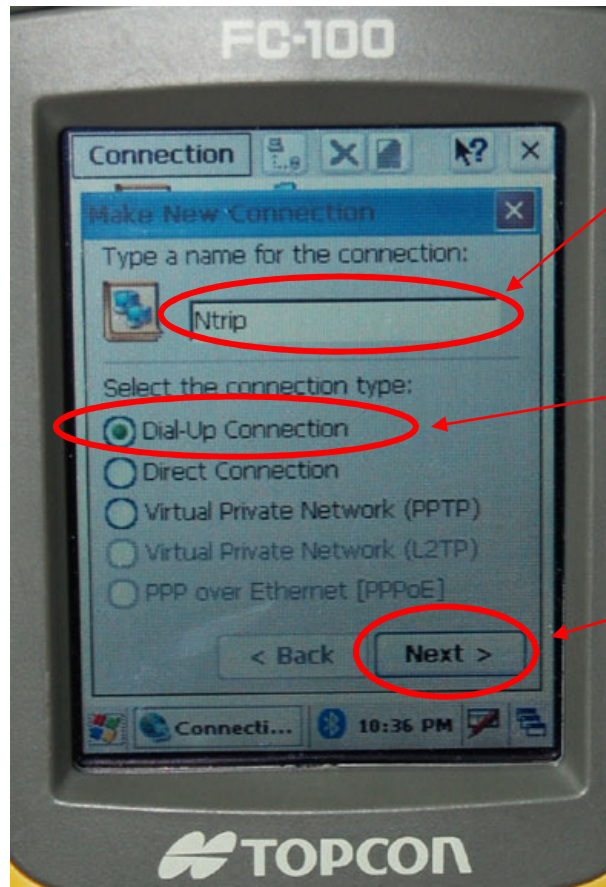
FC-100

Connection

Make New Connection

Type a name for the connection:

Ntrip

Select the connection type:

Dial-Up Connection

Direct Connection

Virtual Private Network (PPTP)

Virtual Private Network (L2TP)

PPP over Ethernet [PPPoE]

< Back

Next >

Connecti...

10:36 PM

TOPCON